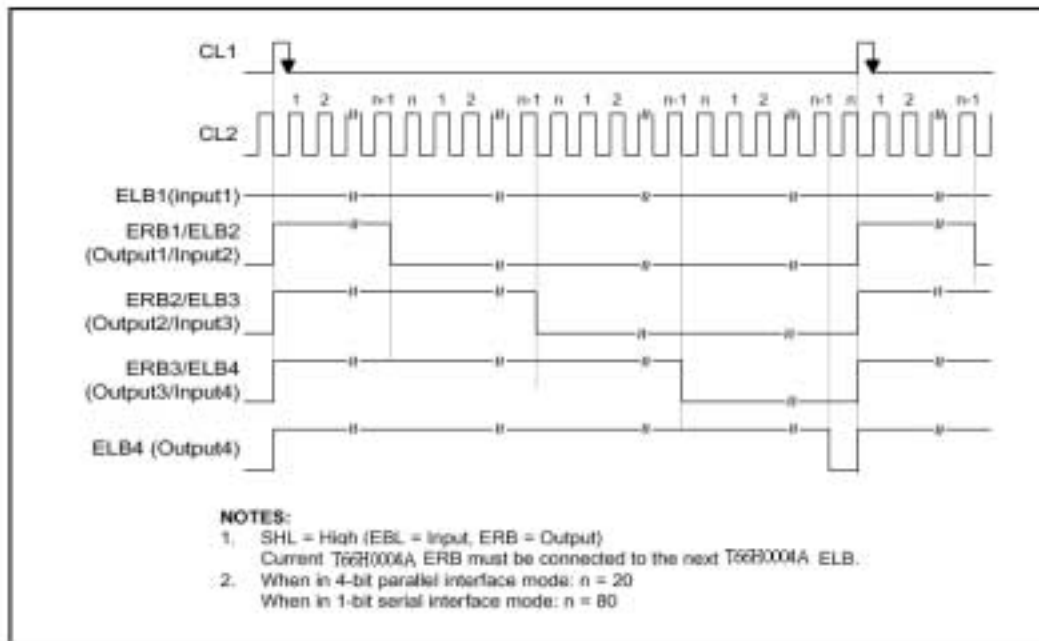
CL1

1 2 n-1 n 1 2 n-1 n 1 2 n-1 n 1 2 n-1 n 1 2 n-1

CL2

ELB1(Input1)

ERB1/ELB2 (Output1/Input2)

ERB2/ELB3 (Output2/Input3)

ERB3/ELB4 (Output3/Input4)

ELB4 (Output4)

NOTES:
1. SHL = High (EBL = Input, ERB = Output)
Current T66H0004A ERB must be connected to the next T66H0004A ELB.
2. When in 4-bit parallel interface mode: n = 20
When in 1-bit serial interface mode: n = 80